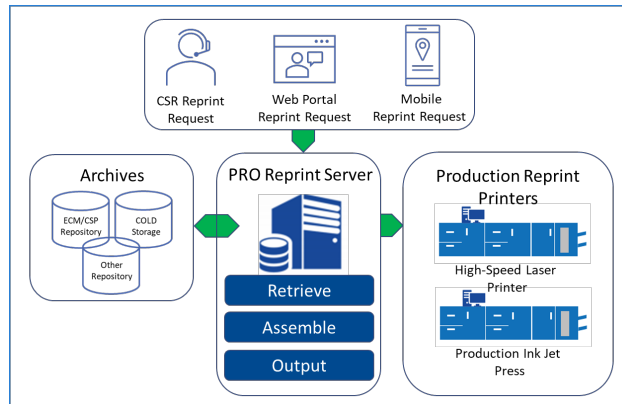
CSR Reprint Request

Web Portal Reprint Request

Mobile Reprint Request

Archives

ECM/CSP Repository

COLD Storage

Other Repository

PRO Reprint Server

Retrieve

Assemble

Output

Production Reprint Printers

High-Speed Laser Printer

Production Ink Jet Press